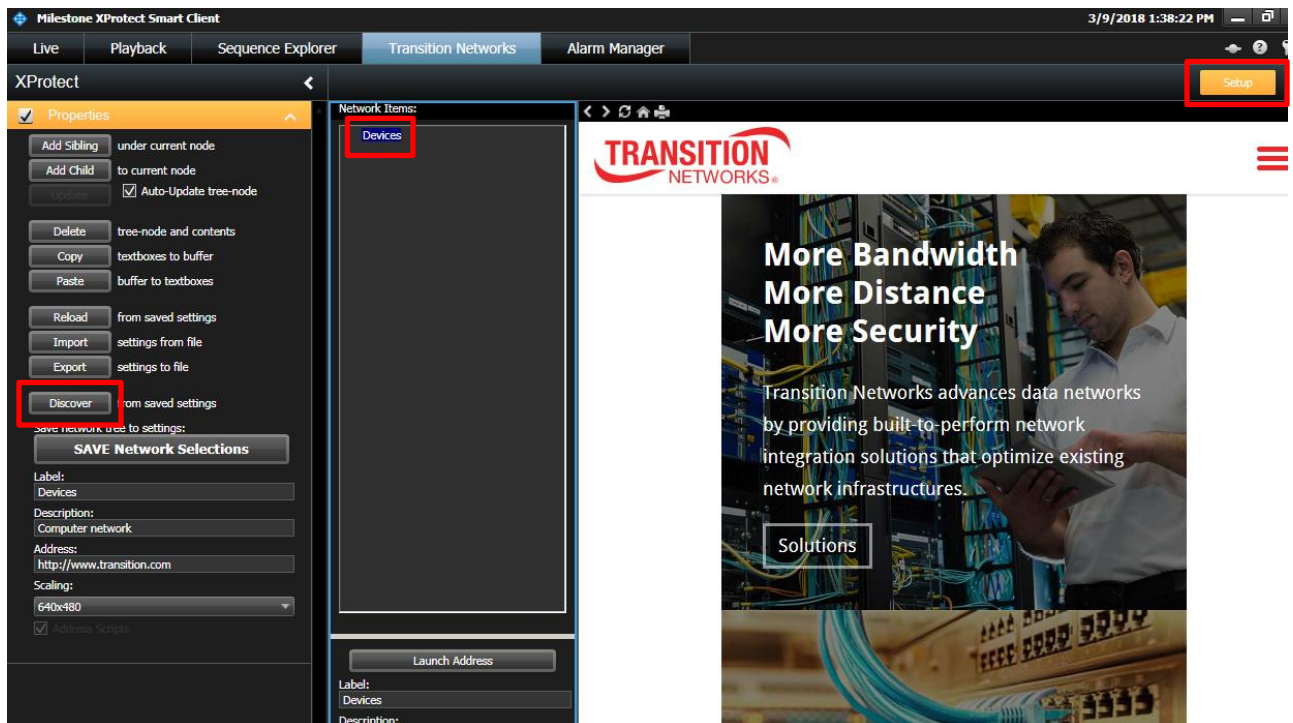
Milestone XProtect Smart Client

3/9/2018 1:38:22 PM

Live | Playback | Sequence Explorer | Transition Networks | Alarm Manager

XProtect

Setup

Properties

Add Sibling under current node
Add Child to current node
Update
Auto-Update tree-node

Delete tree-node and contents
Copy textboxes to buffer
Paste buffer to textboxes

Reload from saved settings
Import settings from file
Export settings to file

Discover from saved settings

Save network tree to settings:

SAVE Network Selections

Label:
Devices
Description:
Computer network
Address:
http://www.transition.com
Scaling:
640x480
Address Scripts

Network Items:
Devices

Launch Address
Label:
Devices
Description:

TRANSITION NETWORKS

More Bandwidth
More Distance
More Security

Transition Networks advances data networks by providing built-to-perform network integration solutions that optimize existing network infrastructures.

Solutions